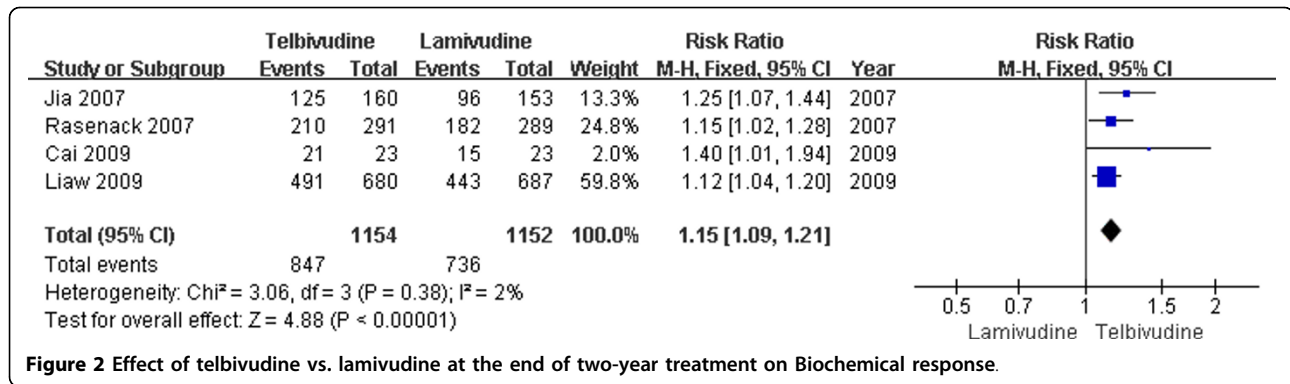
| Study or Subgroup | Telbivudine Events | Telbivudine Total | Lamivudine Events | Lamivudine Total | Weight | Risk Ratio M-H, Fixed, 95% CI | Year |
|---|---|---|---|---|---|---|---|
| Jia 2007 | 125 | 160 | 96 | 153 | 13.3% | 1.25 [1.07, 1.44] | 2007 |
| Rasenack 2007 | 210 | 291 | 182 | 289 | 24.8% | 1.15 [1.02, 1.28] | 2007 |
| Cai 2009 | 21 | 23 | 15 | 23 | 2.0% | 1.40 [1.01, 1.94] | 2009 |
| Liaw 2009 | 491 | 680 | 443 | 687 | 59.8% | 1.12 [1.04, 1.20] | 2009 |
| **Total (95% CI)** | | **1154** | | **1152** | **100.0%** | **1.15 [1.09, 1.21]** | |
| Total events | 847 | | 736 | | | | |

Heterogeneity: Chi² = 3.06, df = 3 (P = 0.38); I² = 2%
Test for overall effect: Z = 4.88 (P < 0.00001)

Risk Ratio
M-H, Fixed, 95% CI

0.5 0.7 1 1.5 2
Lamivudine Telbivudine

**Figure 2 Effect of telbivudine vs. lamivudine at the end of two-year treatment on Biochemical response**.